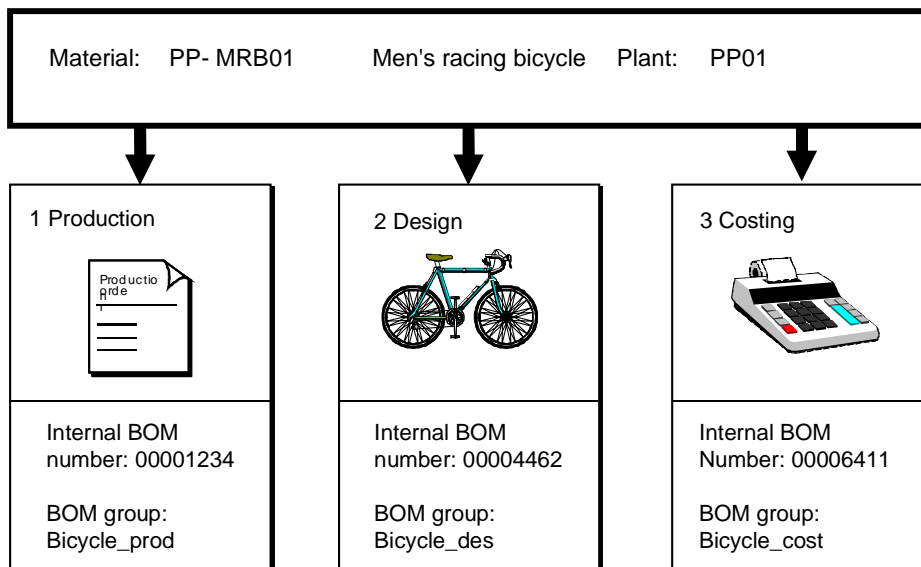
Material: PP- MRB01 Men's racing bicycle Plant: PP01

1 Production

Productio n orde r

Internal BOM number: 00001234

BOM group: Bicycle_prod

2 Design

Internal BOM number: 00004462

BOM group: Bicycle_des

3 Costing

Internal BOM Number: 00006411

BOM group: Bicycle_cost